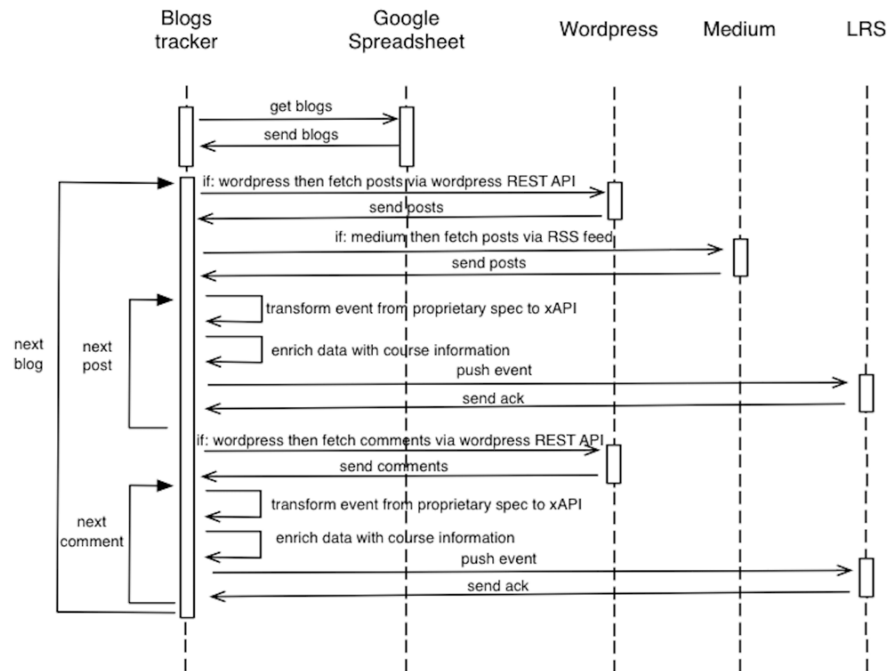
Blogs tracker

Google Spreadsheet

Wordpress

Medium

LRS

get blogs

send blogs

if: wordpress then fetch posts via wordpress REST API

send posts

if: medium then fetch posts via RSS feed

send posts

transform event from proprietary spec to xAPI

enrich data with course information

push event

send ack

next blog

next post

if: wordpress then fetch comments via wordpress REST API

send comments

transform event from proprietary spec to xAPI

enrich data with course information

push event

send ack

next comment